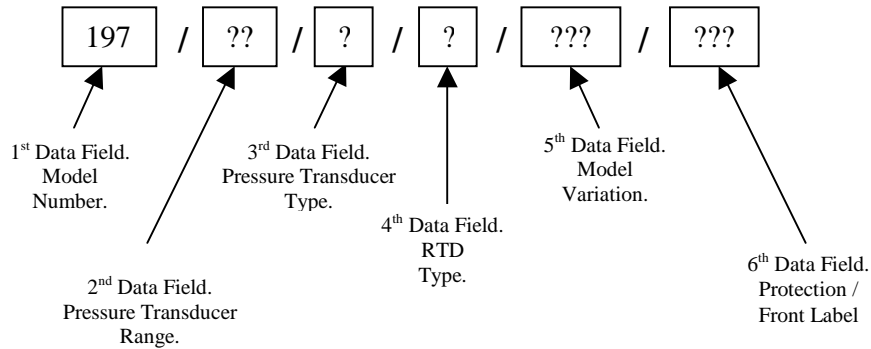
197 / ?? / ? / ? / ??? / ???

1$^{st}$ Data Field. Model Number.

3$^{rd}$ Data Field. Pressure Transducer Type.

5$^{th}$ Data Field. Model Variation.

4$^{th}$ Data Field. RTD Type.

2$^{nd}$ Data Field. Pressure Transducer Range.

6$^{th}$ Data Field. Protection / Front Label